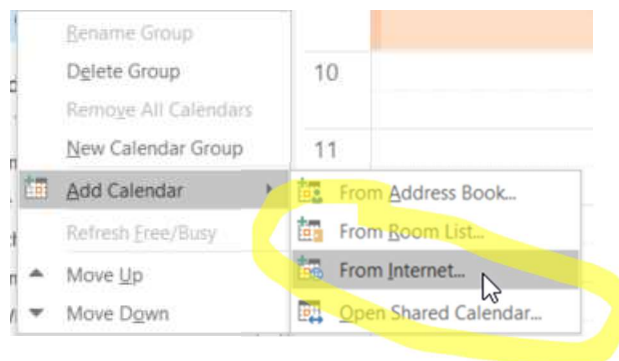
Rename Group
Delete Group
Remove All Calendars
New Calendar Group
Add Calendar
Refresh Free/Busy
Move Up
Move Down

10
11

From Address Book...
From Room List...
From Internet...
Open Shared Calendar...